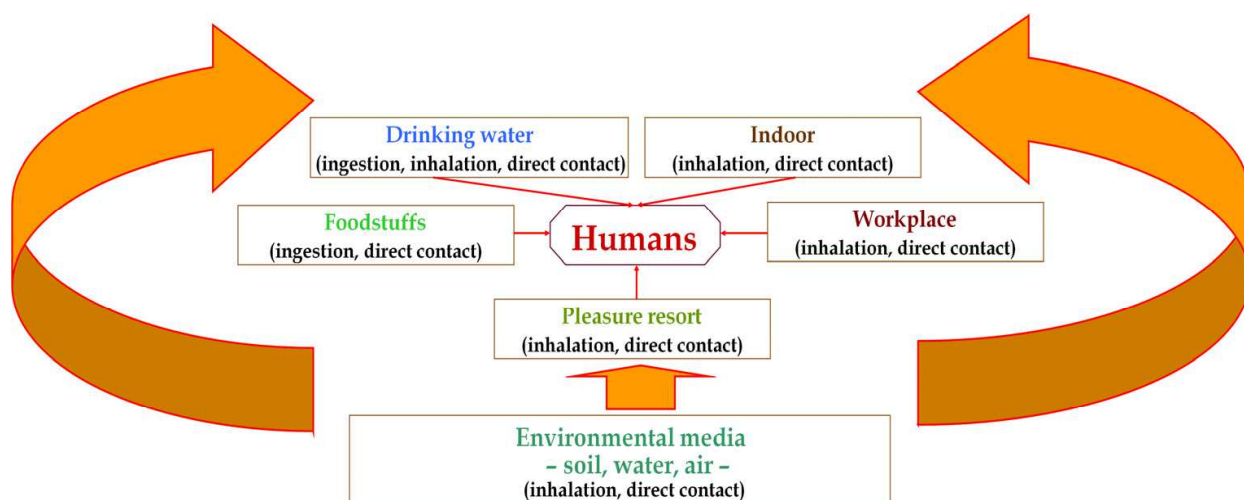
Drinking water
(ingestion, inhalation, direct contact)

Indoor
(inhalation, direct contact)

Foodstuffs
(ingestion, direct contact)

Humans

Workplace
(inhalation, direct contact)

Pleasure resort
(inhalation, direct contact)

Environmental media
– soil, water, air –
(inhalation, direct contact)